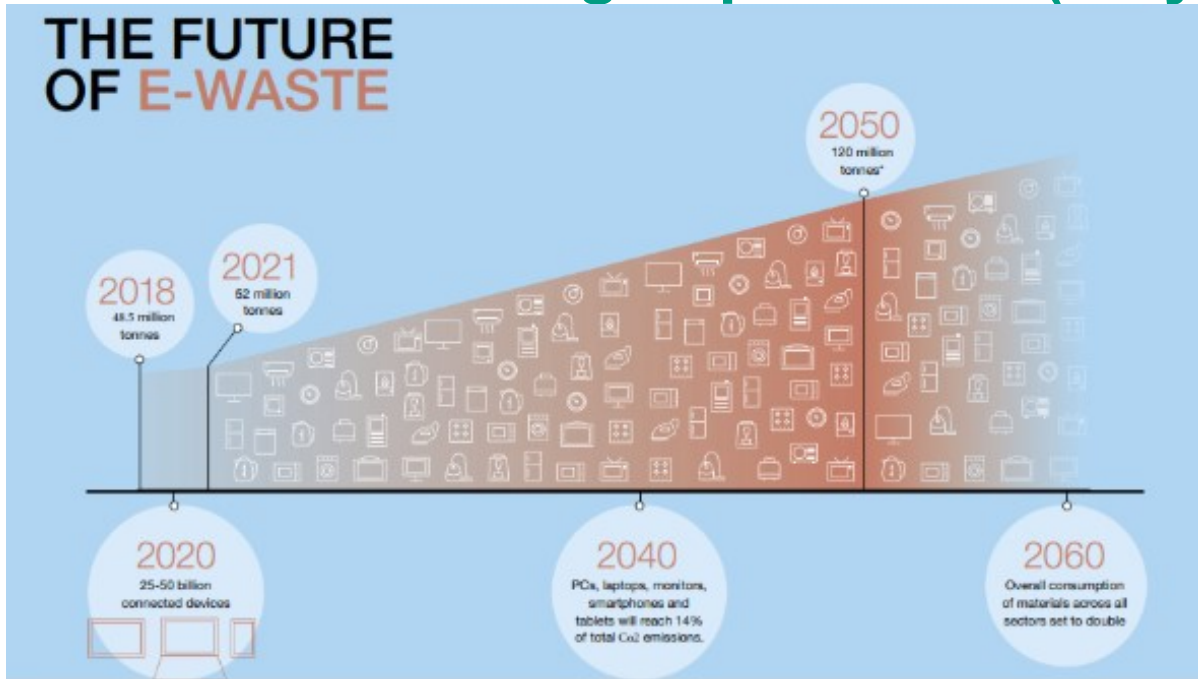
THE FUTURE OF E-WASTE

2050
120 million tonnes*

2018
48.5 million tonnes

2021
52 million tonnes

2020
25-50 billion connected devices

2040
PCs, laptops, monitors, smartphones and tablets will reach 14% of total Co2 emissions.

2060
Overall consumption of materials across all sectors set to double